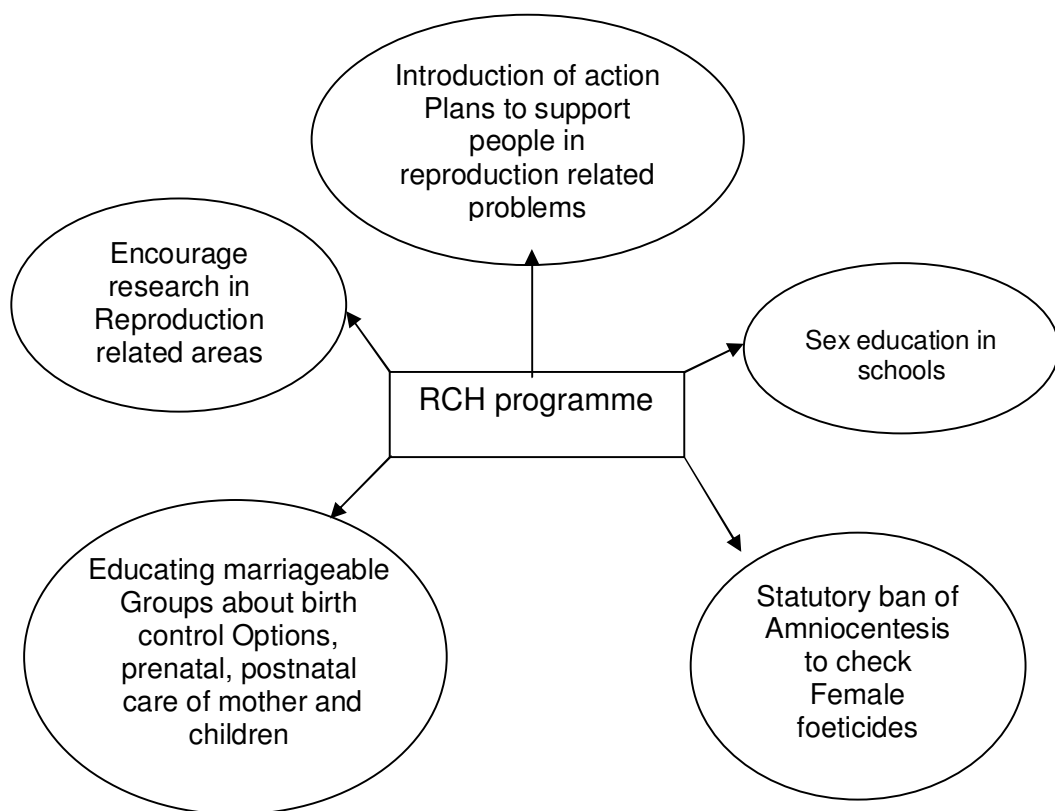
Introduction of action Plans to support people in reproduction related problems

Encourage research in Reproduction related areas

Sex education in schools

RCH programme

Educating marriageable Groups about birth control Options, prenatal, postnatal care of mother and children

Statutory ban of Amniocentesis to check Female foeticides